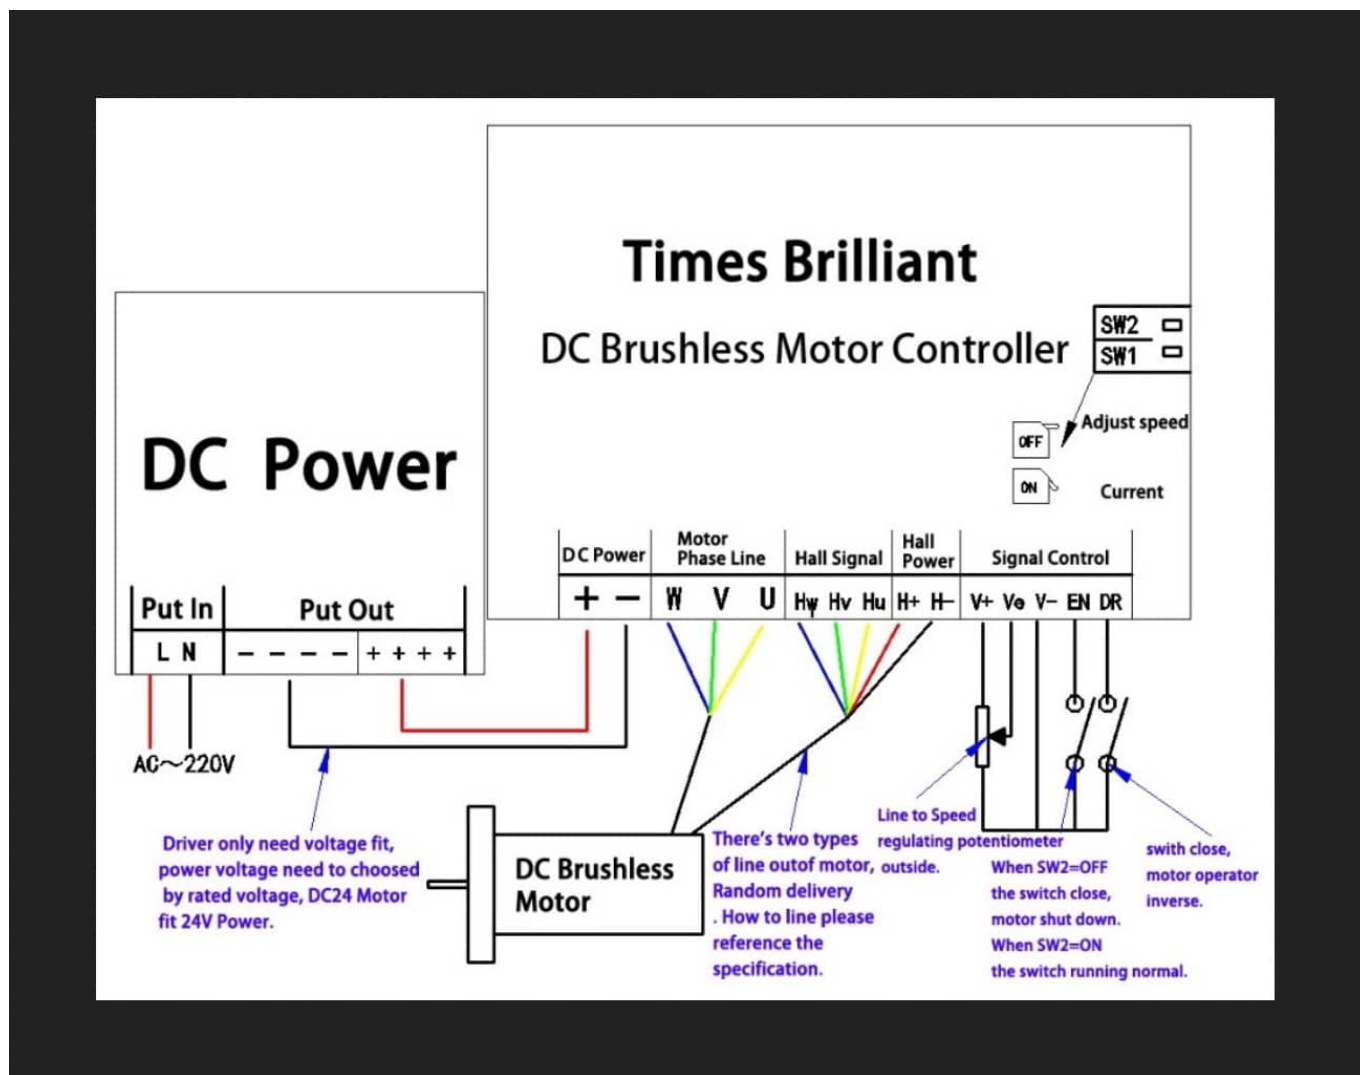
Times Brilliant

DC Brushless Motor Controller

SW2
SW1

Adjust speed
OFF
ON
Current

DC Power

| DC Power | | Motor Phase Line | | | Hall Signal | | | Hall Power | | Signal Control | | | | |
|---|---|---|---|---|---|---|---|---|---|---|---|---|---|---|
| + | − | W | V | U | Hw | Hv | Hu | H+ | H− | V+ | Ve | V− | EN | DR |

| Put In | Put Out |
|---|---|
| L N | − − − − + + + + |

AC~220V

Driver only need voltage fit, power voltage need to choosed by rated voltage, DC24 Motor fit 24V Power.

DC Brushless Motor

There's two types of line outof motor, Random delivery . How to line please reference the specification.

Line to Speed regulating potentiometer outside.

When SW2=OFF the switch close, motor shut down. When SW2=ON the switch running normal.

swith close, motor operator inverse.